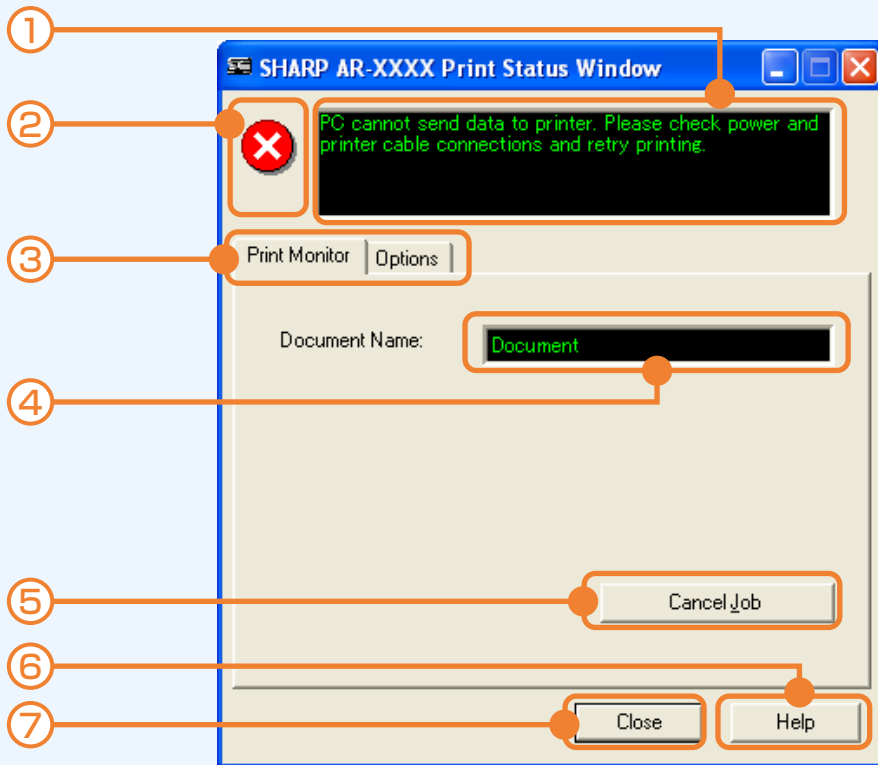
①
SHARP AR-XXXX Print Status Window
②
PC cannot send data to printer. Please check power and printer cable connections and retry printing.
③
Print Monitor
Options
Document Name:
Document
④
⑤
Cancel Job
⑥
⑦
Close
Help